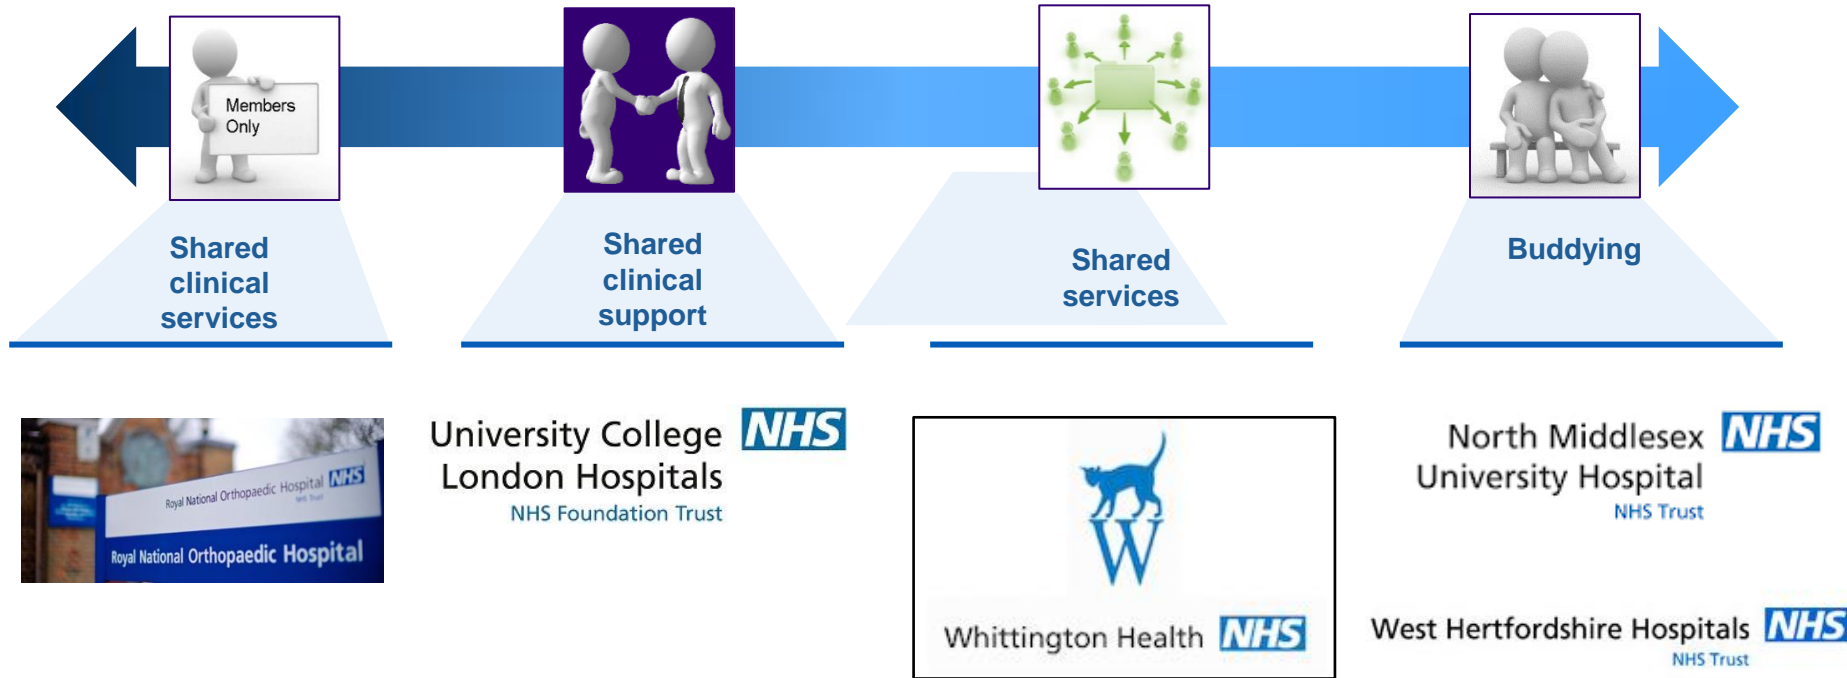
Members Only

Shared clinical services

Shared clinical support

Shared services

Buddying

Royal National Orthopaedic Hospital NHS
NHS Trust
Royal National Orthopaedic Hospital

University College London Hospitals NHS
NHS Foundation Trust

W
Whittington Health NHS

North Middlesex University Hospital NHS
NHS Trust

West Hertfordshire Hospitals NHS
NHS Trust